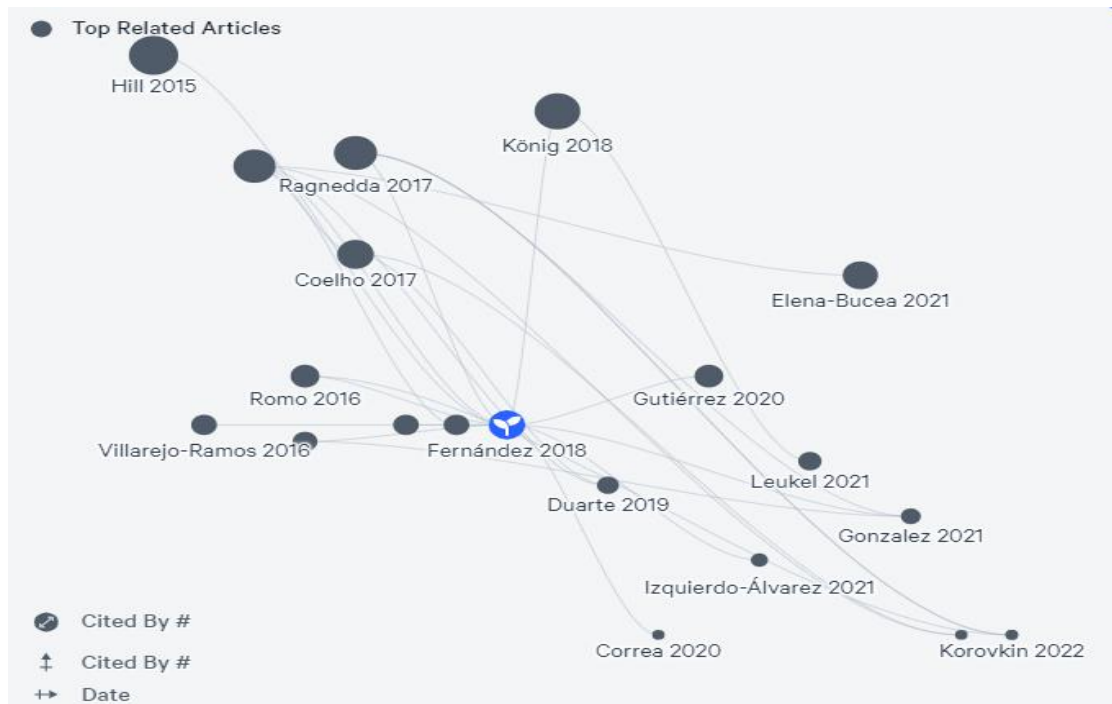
Top Related Articles

Hill 2015

König 2018

Ragnedda 2017

Coelho 2017

Elena-Bucea 2021

Romo 2016

Gutiérrez 2020

Villarejo-Ramos 2016

Fernández 2018

Leukel 2021

Duarte 2019

Gonzalez 2021

Izquierdo-Álvarez 2021

Cited By #

Cited By #

Correa 2020

Korovkin 2022

Date